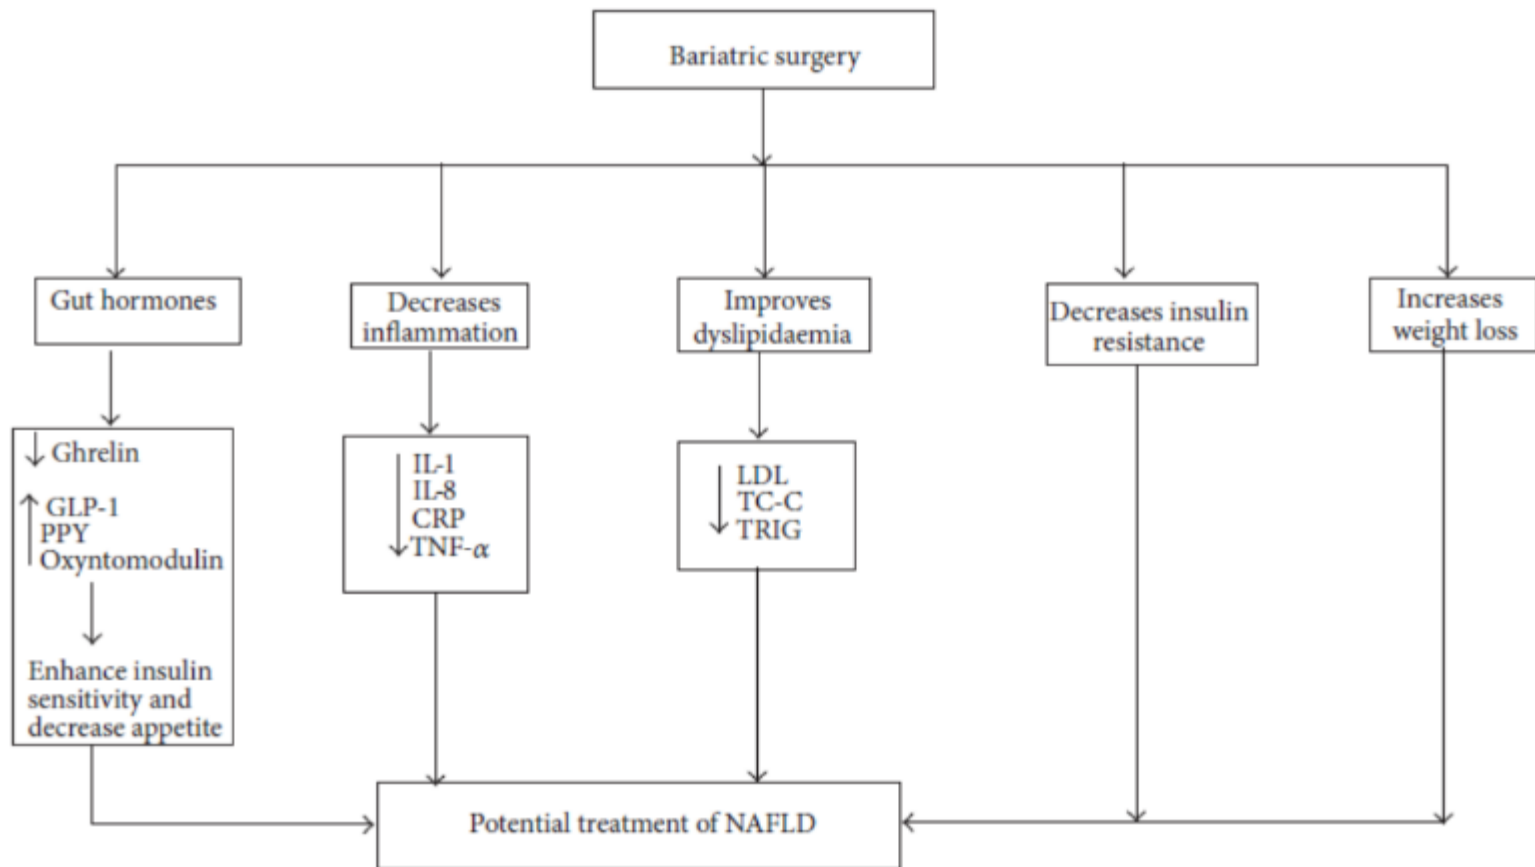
Bariatric surgery

Gut hormones

Decreases inflammation

Improves dyslipidaemia

Decreases insulin resistance

Increases weight loss

↓ Ghrelin

↑ GLP-1
PPY
Oxyntomodulin

Enhance insulin sensitivity and decrease appetite

↓ IL-1
IL-8
CRP
TNF-$\alpha$

↓ LDL
TC-C
TRIG

Potential treatment of NAFLD